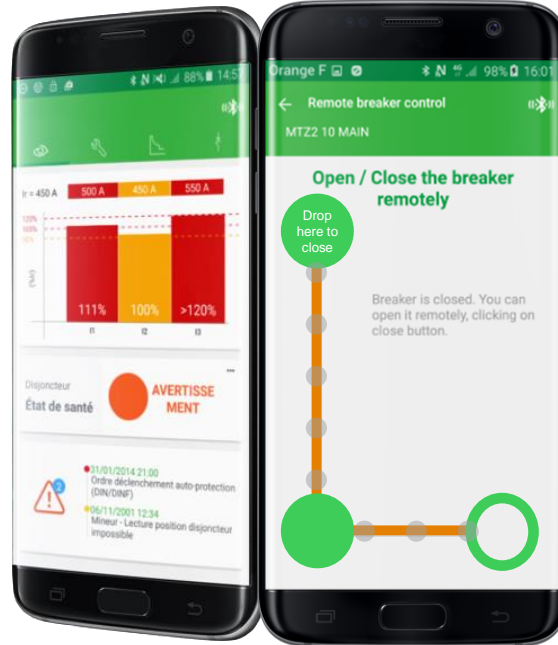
88% 14:57

Ir = 450 A
500 A
450 A
550 A
120%
105%
90%
(%Ir)
111%
100%
>120%
I1
I2
I3

Disjoncteur
État de santé
AVERTISSEMENT

2
31/01/2014 21:00
Ordre déclenchement auto-protection (DIN/DINF)
06/11/2001 12:34
Mineur - Lecture position disjoncteur impossible

Orange F 98% 16:01
Remote breaker control
MTZ2 10 MAIN

Open / Close the breaker remotely

Drop here to close

Breaker is closed. You can open it remotely, clicking on close button.